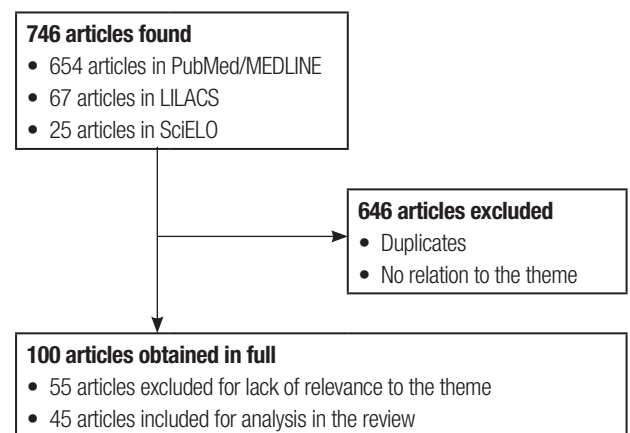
**746 articles found**
- 654 articles in PubMed/MEDLINE
- 67 articles in LILACS
- 25 articles in SciELO

**646 articles excluded**
- Duplicates
- No relation to the theme

**100 articles obtained in full**
- 55 articles excluded for lack of relevance to the theme
- 45 articles included for analysis in the review